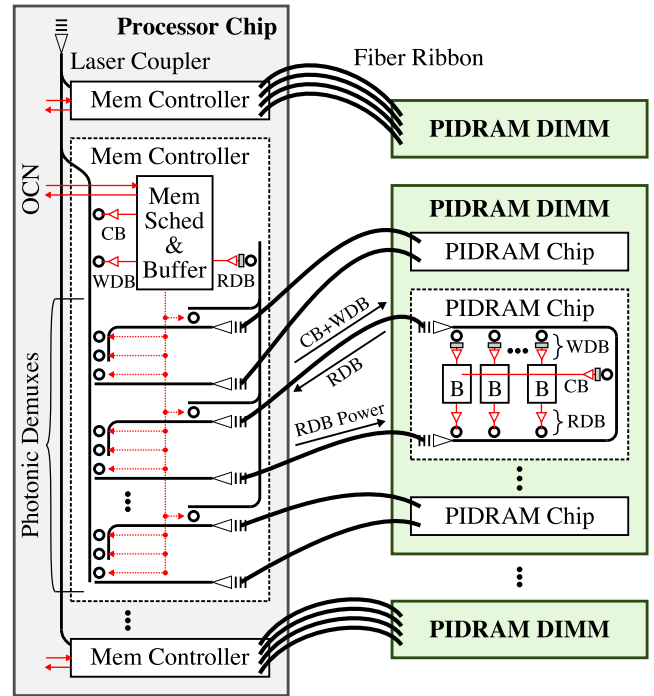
Processor Chip
Laser Coupler
Fiber Ribbon
Mem Controller
PIDRAM DIMM
Mem Controller
OCN
Mem Sched & Buffer
CB
WDB
RDB
PIDRAM DIMM
PIDRAM Chip
PIDRAM Chip
CB+WDB
RDB
WDB
B
B
B
CB
RDB Power
RDB
Photonic Demuxes
PIDRAM Chip
Mem Controller
PIDRAM DIMM